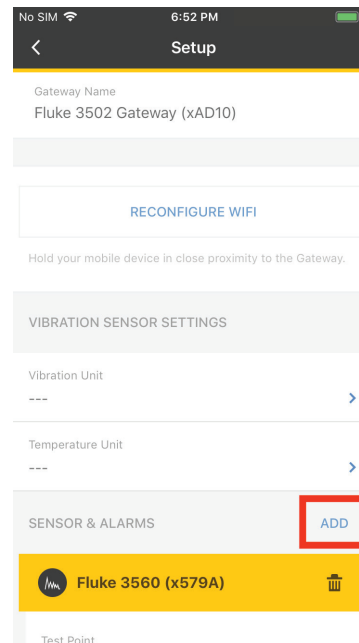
No SIM
6:52 PM

Setup

Gateway Name
Fluke 3502 Gateway (xAD10)

RECONFIGURE WIFI

Hold your mobile device in close proximity to the Gateway.

VIBRATION SENSOR SETTINGS

Vibration Unit
---

Temperature Unit
---

SENSOR & ALARMS
ADD

Fluke 3560 (x579A)

Test Point